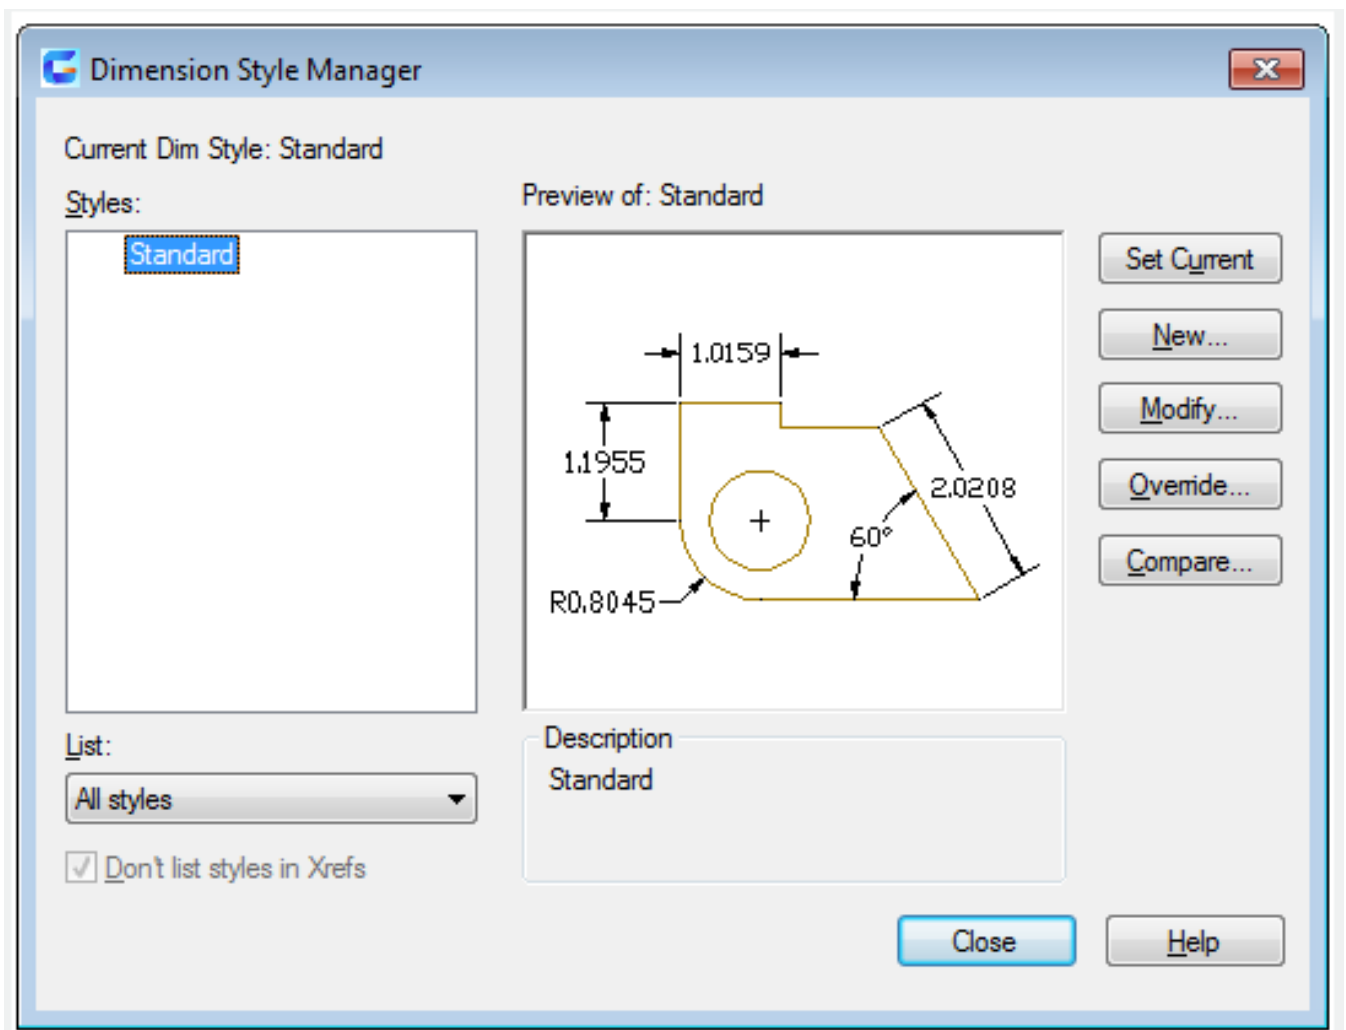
Dimension Style Manager

Current Dim Style: Standard

Styles:

Standard

Preview of: Standard

1.0159

1.1955

2.0208

60°

R0.8045

Set Current

New...

Modify...

Override...

Compare...

List:

All styles

Don't list styles in Xrefs

Description

Standard

Close

Help